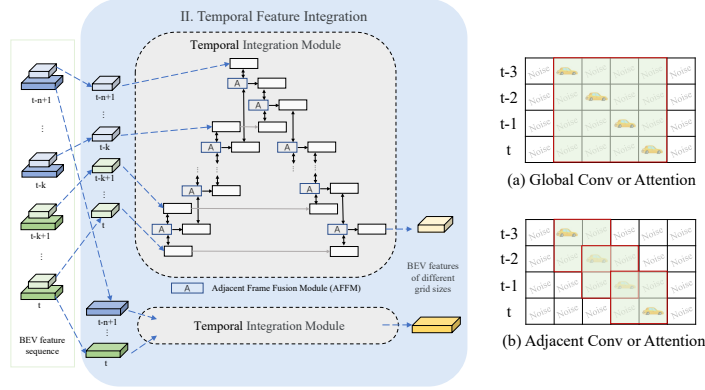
II. Temporal Feature Integration

t-n+1
⋮
t-k
t-k+1
⋮
t

BEV feature sequence

t-n+1
⋮
t-k
t-k+1
⋮
t

Temporal Integration Module

A A A A A A A

A Adjacent Frame Fusion Module (AFFM)

BEV features of different grid sizes

t-n+1
⋮
t

Temporal Integration Module

t-3
t-2
t-1
t

Noise Noise Noise Noise Noise Noise Noise Noise Noise Noise Noise Noise Noise Noise Noise Noise

(a) Global Conv or Attention

t-3
t-2
t-1
t

Noise Noise Noise Noise Noise Noise Noise Noise Noise Noise Noise Noise Noise Noise Noise Noise

(b) Adjacent Conv or Attention